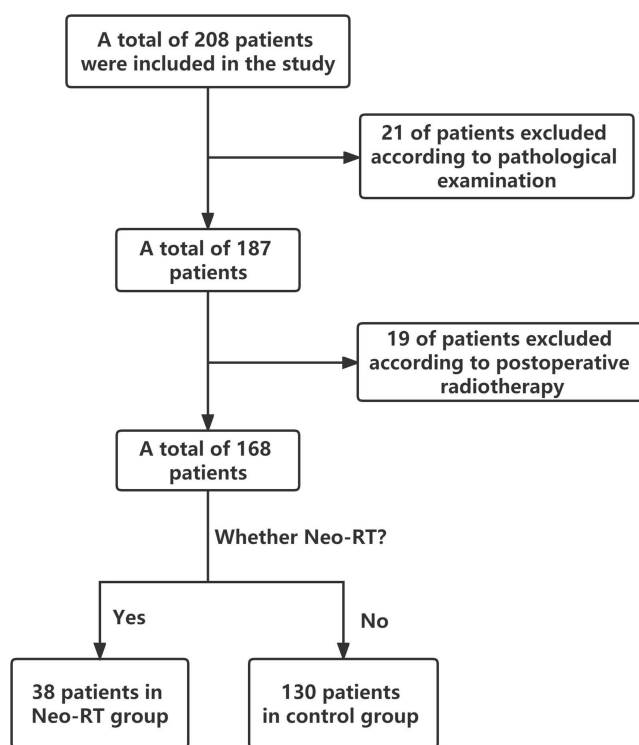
A total of 208 patients were included in the study

21 of patients excluded according to pathological examination

A total of 187 patients

19 of patients excluded according to postoperative radiotherapy

A total of 168 patients

Whether Neo-RT?

Yes

No

38 patients in Neo-RT group

130 patients in control group